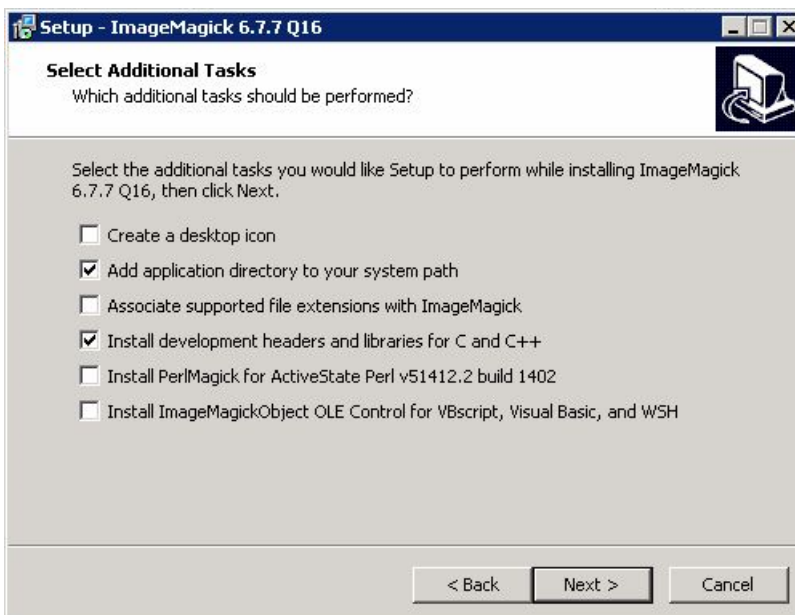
Setup - ImageMagick 6.7.7 Q16

Select Additional Tasks
Which additional tasks should be performed?

Select the additional tasks you would like Setup to perform while installing ImageMagick 6.7.7 Q16, then click Next.

Create a desktop icon
Add application directory to your system path
Associate supported file extensions with ImageMagick
Install development headers and libraries for C and C++
Install PerlMagick for ActiveState Perl v51412.2 build 1402
Install ImageMagickObject OLE Control for VBscript, Visual Basic, and WSH

< Back
Next >
Cancel